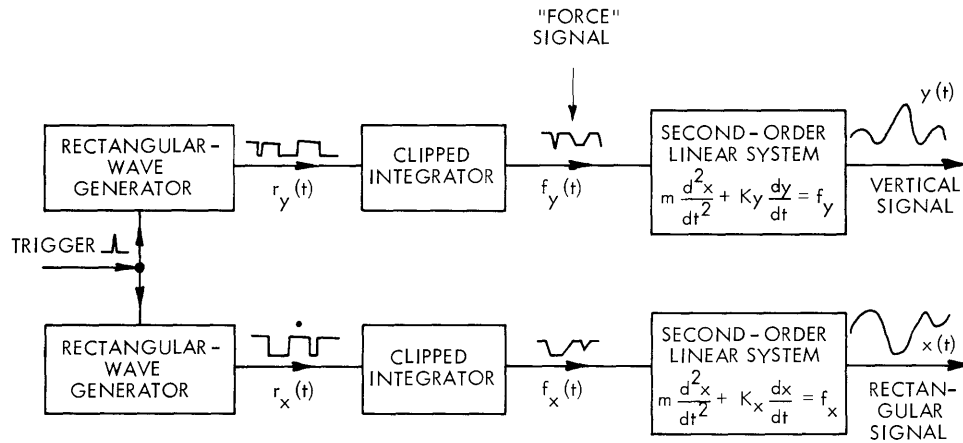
"FORCE" SIGNAL

RECTANGULAR-WAVE GENERATOR

$r_y(t)$

CLIPPED INTEGRATOR

$f_y(t)$

SECOND-ORDER LINEAR SYSTEM

$m\frac{d^2x}{dt^2} + K_y\frac{dy}{dt} = f_y$

$y(t)$

VERTICAL SIGNAL

TRIGGER

RECTANGULAR-WAVE GENERATOR

$r_x(t)$

CLIPPED INTEGRATOR

$f_x(t)$

SECOND-ORDER LINEAR SYSTEM

$m\frac{d^2x}{dt^2} + K_x\frac{dx}{dt} = f_x$

$x(t)$

RECTANGULAR SIGNAL